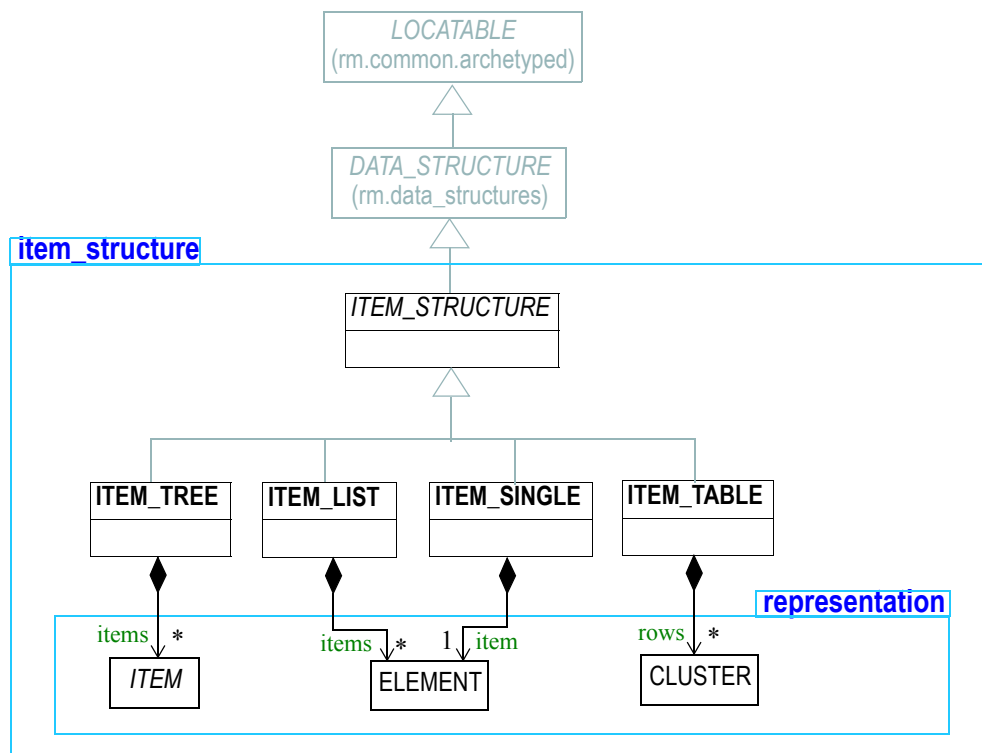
LOCATABLE
(rm.common.archetyped)

DATA_STRUCTURE
(rm.data_structures)

item_structure

ITEM_STRUCTURE

ITEM_TREE

ITEM_LIST

ITEM_SINGLE

ITEM_TABLE

representation

items *

items *

1 item

rows *

ITEM

ELEMENT

CLUSTER